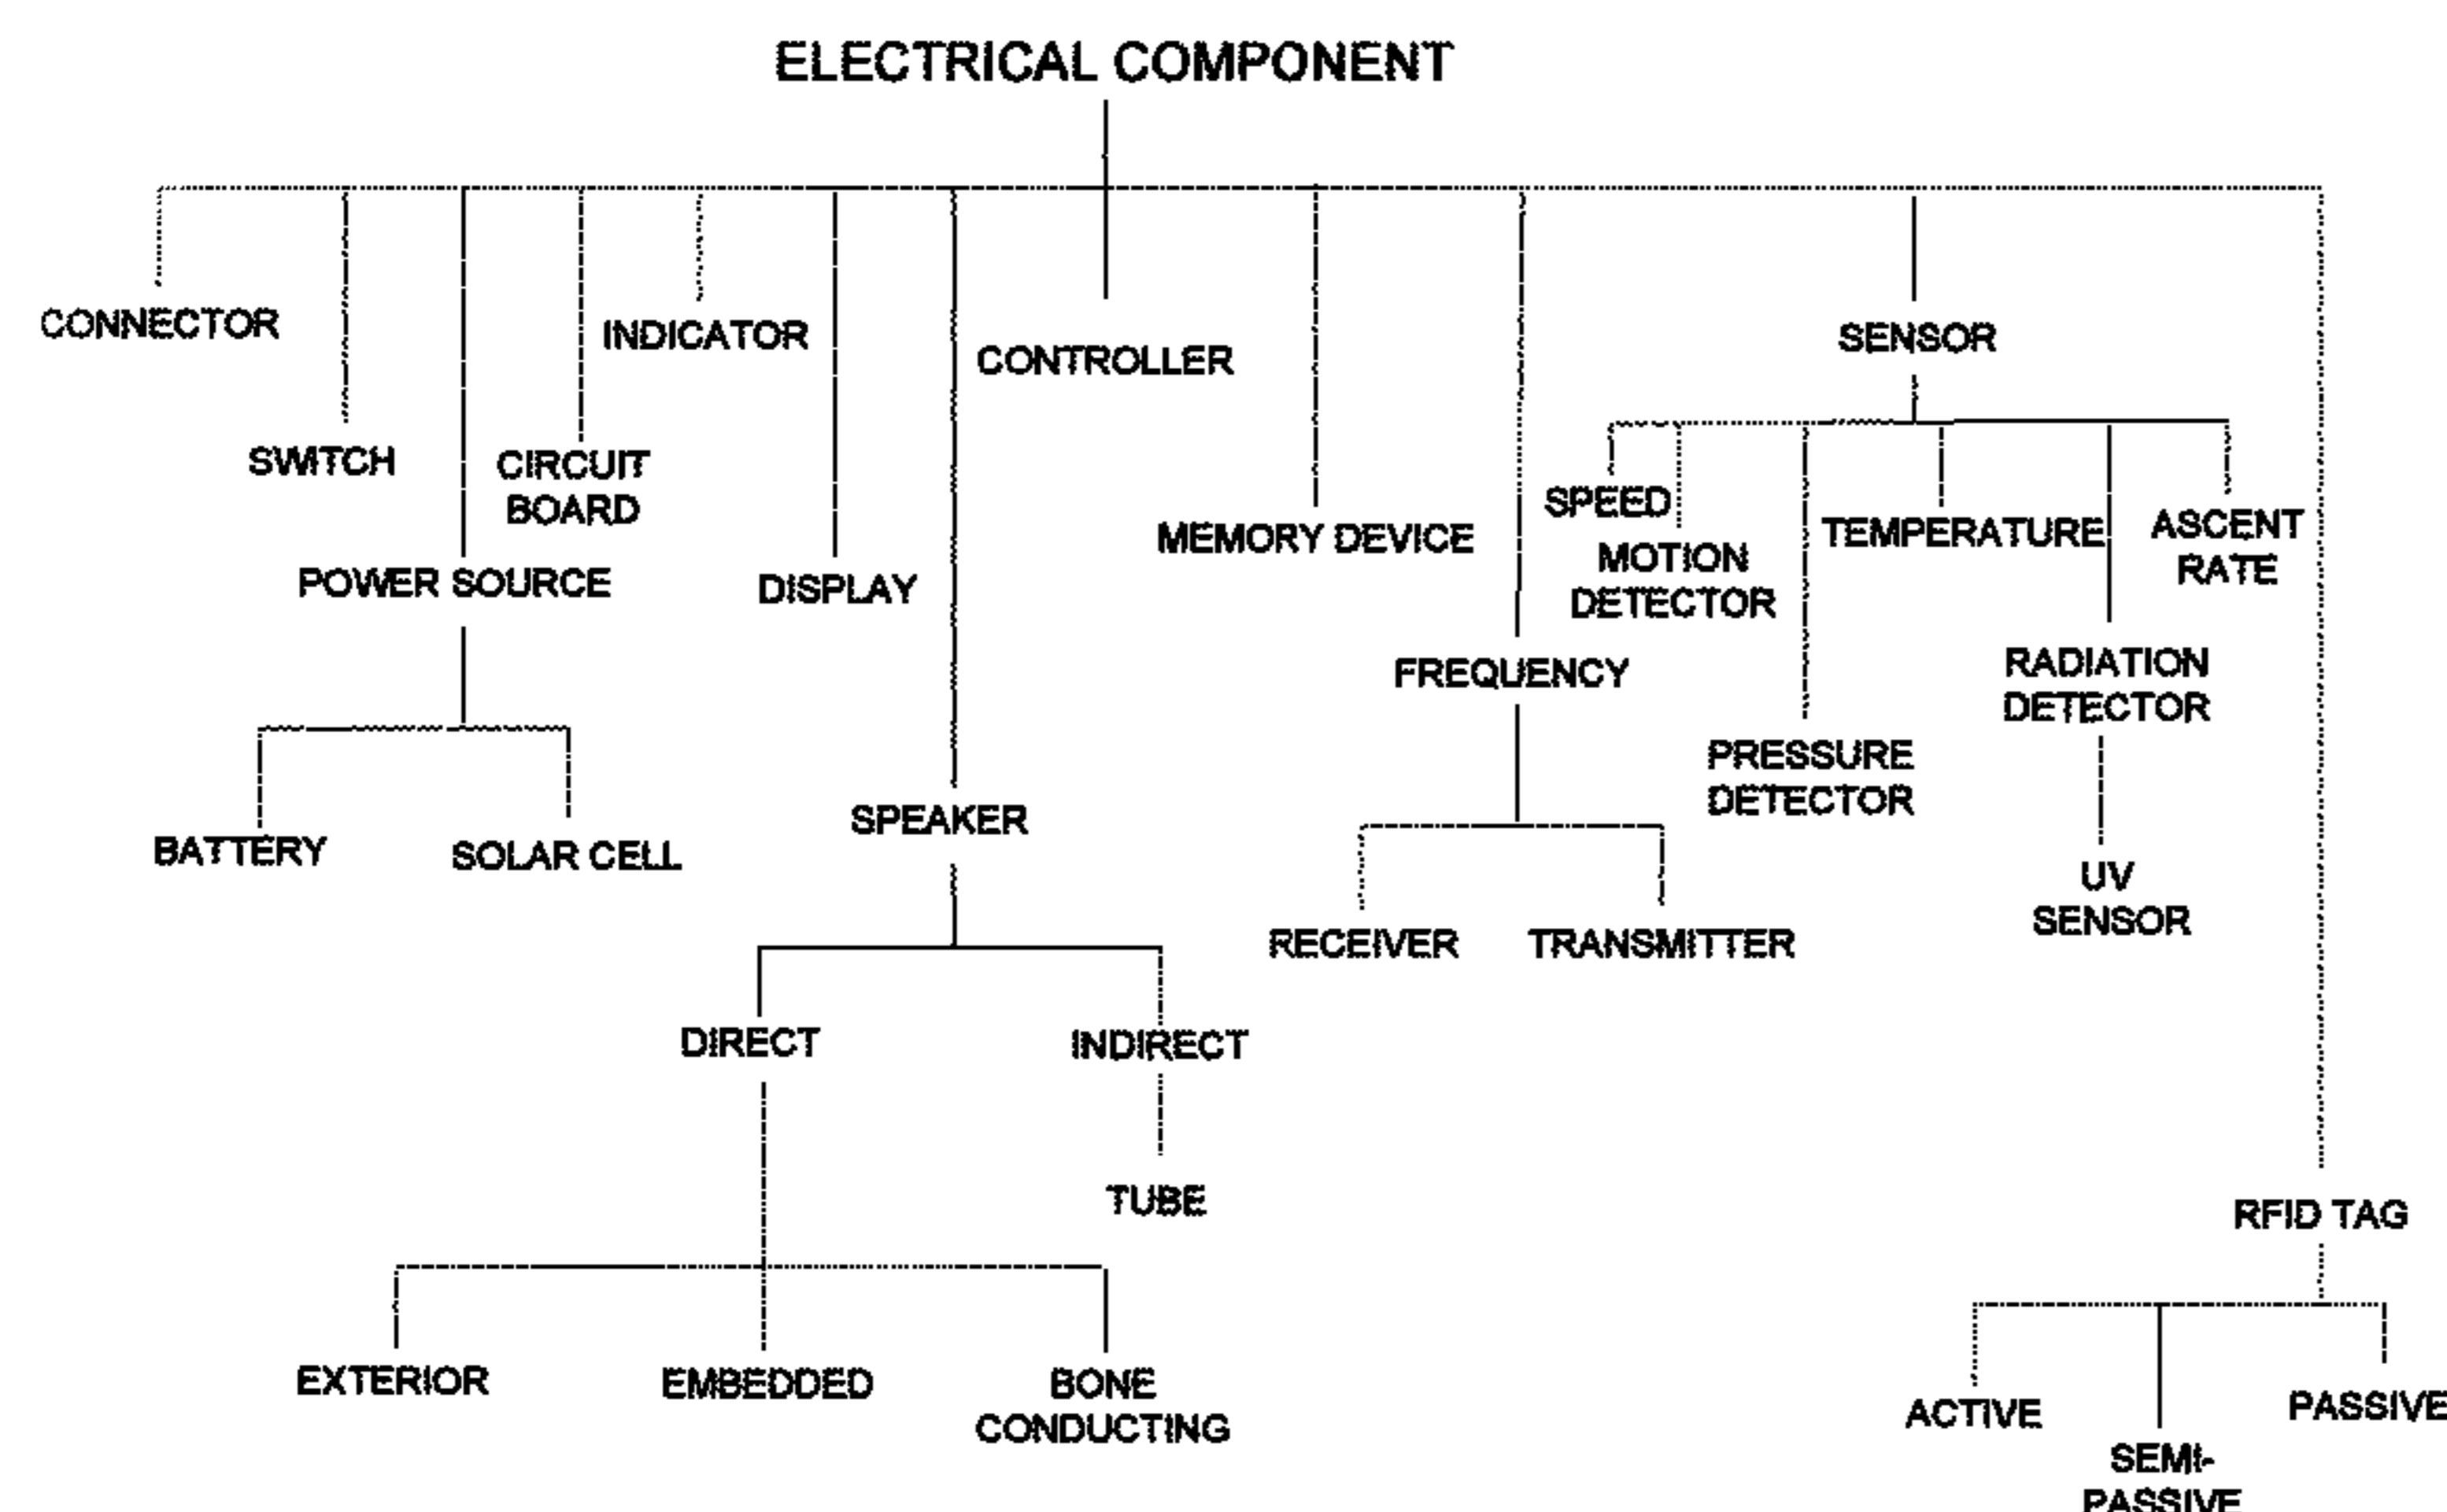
ELECTRICAL COMPONENT

CONNECTOR

SWITCH

POWER SOURCE

BATTERY

SOLAR CELL

CIRCUIT BOARD

INDICATOR

DISPLAY

SPEAKER

DIRECT

EXTERIOR

EMBEDDED

BONE CONDUCTING

INDIRECT

TUBE

CONTROLLER

MEMORY DEVICE

FREQUENCY

RECEIVER

TRANSMITTER

SENSOR

SPEED

MOTION DETECTOR

PRESSURE DETECTOR

TEMPERATURE

RADIATION DETECTOR

UV SENSOR

ASCENT RATE

RFID TAG

ACTIVE

SEMI-PASSIVE

PASSIVE